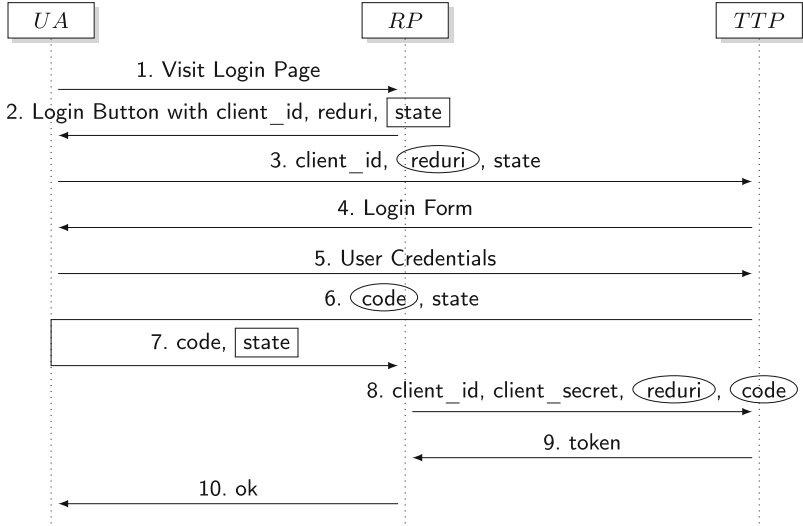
$UA$

$RP$

$TTP$

1. Visit Login Page

2. Login Button with client_id, reduri, state

3. client_id, reduri, state

4. Login Form

5. User Credentials

6. code, state

7. code, state

8. client_id, client_secret, reduri, code

9. token

10. ok